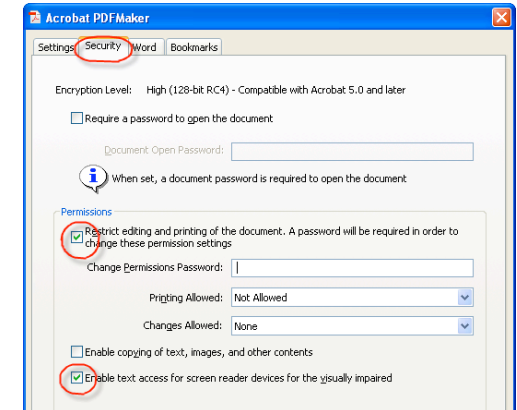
Acrobat PDFMaker

Settings | Security | Word | Bookmarks

Encryption Level: High (128-bit RC4) - Compatible with Acrobat 5.0 and later

Require a password to open the document

Document Open Password:

When set, a document password is required to open the document

Permissions

Restrict editing and printing of the document. A password will be required in order to change these permission settings

Change Permissions Password:

Printing Allowed: Not Allowed

Changes Allowed: None

Enable copying of text, images, and other contents

Enable text access for screen reader devices for the visually impaired